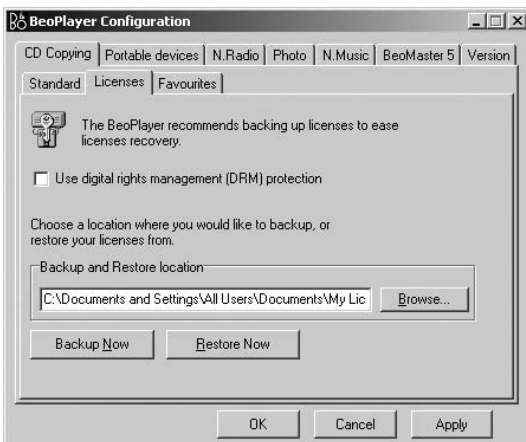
BeoPlayer Configuration

CD Copying | Portable devices | N.Radio | Photo | N.Music | BeoMaster 5 | Version

Standard | Licenses | Favourites

The BeoPlayer recommends backing up licenses to ease licenses recovery.

Use digital rights management (DRM) protection

Choose a location where you would like to backup, or restore your licenses from.

Backup and Restore location

C:\Documents and Settings\All Users\Documents\My Lic

Browse...

Backup Now

Restore Now

OK

Cancel

Apply